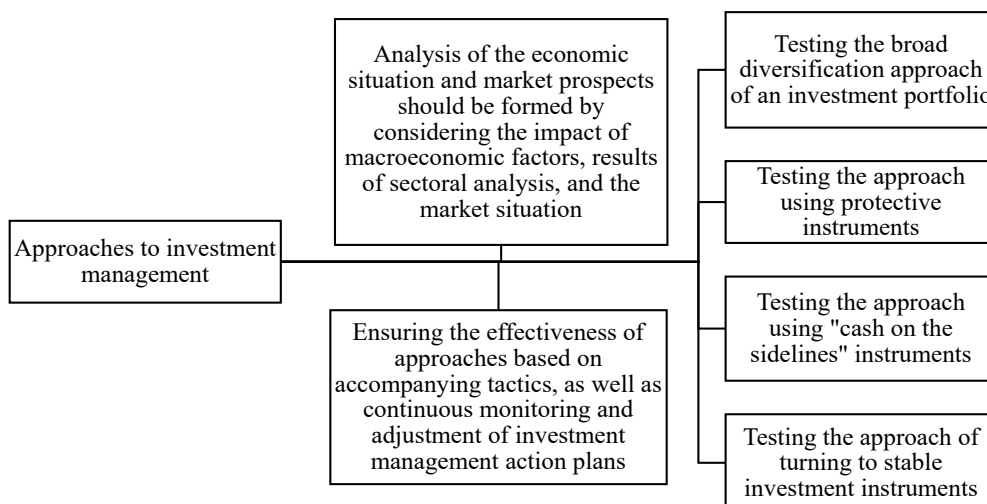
Approaches to investment management

Analysis of the economic situation and market prospects should be formed by considering the impact of macroeconomic factors, results of sectoral analysis, and the market situation

Ensuring the effectiveness of approaches based on accompanying tactics, as well as continuous monitoring and adjustment of investment management action plans

Testing the broad diversification approach of an investment portfolio

Testing the approach using protective instruments

Testing the approach using "cash on the sidelines" instruments

Testing the approach of turning to stable investment instruments